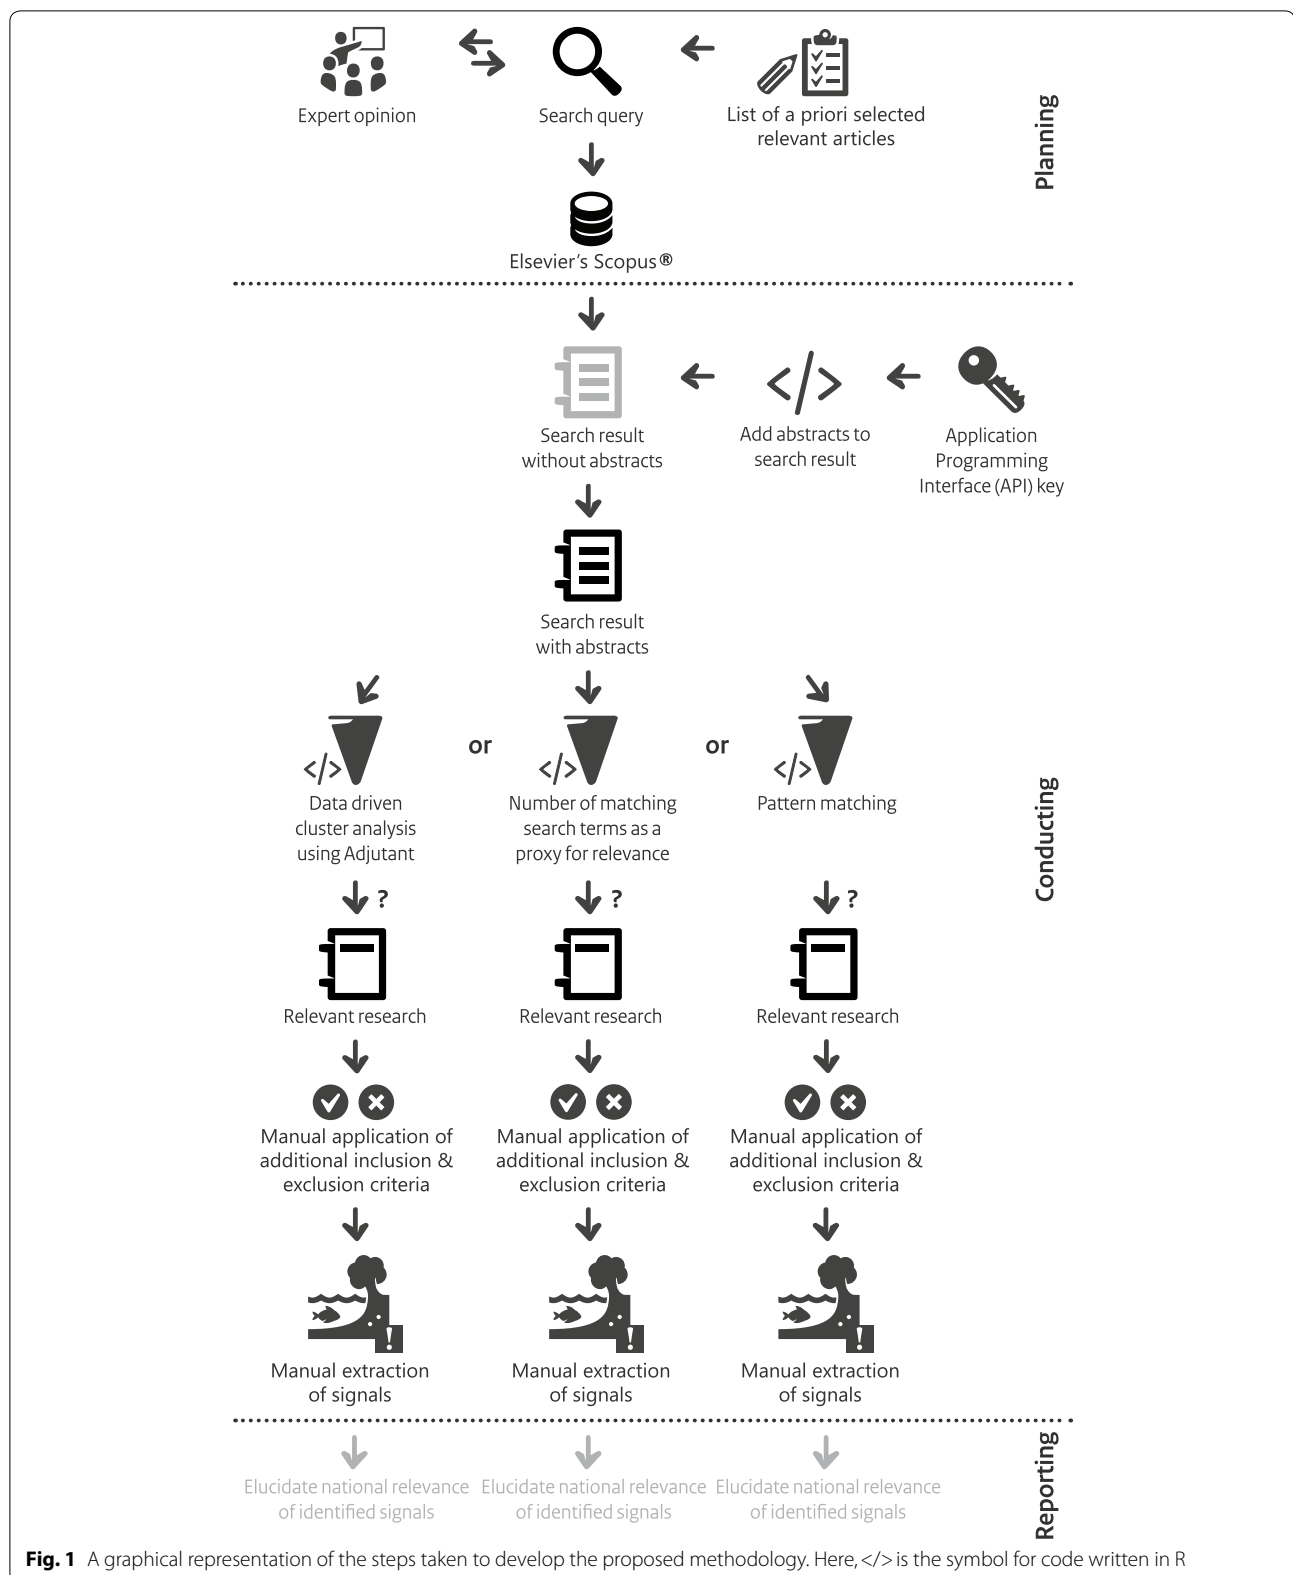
Expert opinion

Search query

List of a priori selected relevant articles

Planning

Elsevier's Scopus®

Search result without abstracts

</>

Add abstracts to search result

Application Programming Interface (API) key

Search result with abstracts

</>

Data driven cluster analysis using Adjutant

or

</>

Number of matching search terms as a proxy for relevance

or

</>

Pattern matching

Conducting

?

Relevant research

?

Relevant research

?

Relevant research

Manual application of additional inclusion & exclusion criteria

Manual application of additional inclusion & exclusion criteria

Manual application of additional inclusion & exclusion criteria

Manual extraction of signals

Manual extraction of signals

Manual extraction of signals

Elucidate national relevance of identified signals

Elucidate national relevance of identified signals

Elucidate national relevance of identified signals

Reporting

**Fig. 1** A graphical representation of the steps taken to develop the proposed methodology. Here, </> is the symbol for code written in R